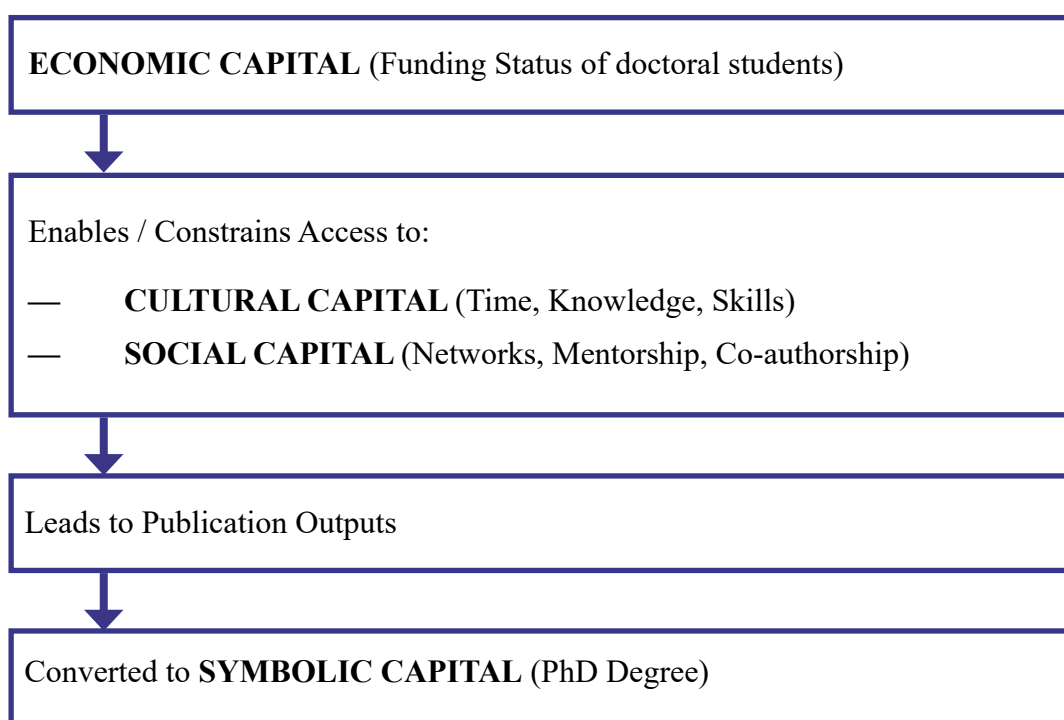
ECONOMIC CAPITAL (Funding Status of doctoral students)

Enables / Constrains Access to:

— CULTURAL CAPITAL (Time, Knowledge, Skills)

— SOCIAL CAPITAL (Networks, Mentorship, Co-authorship)

Leads to Publication Outputs

Converted to SYMBOLIC CAPITAL (PhD Degree)